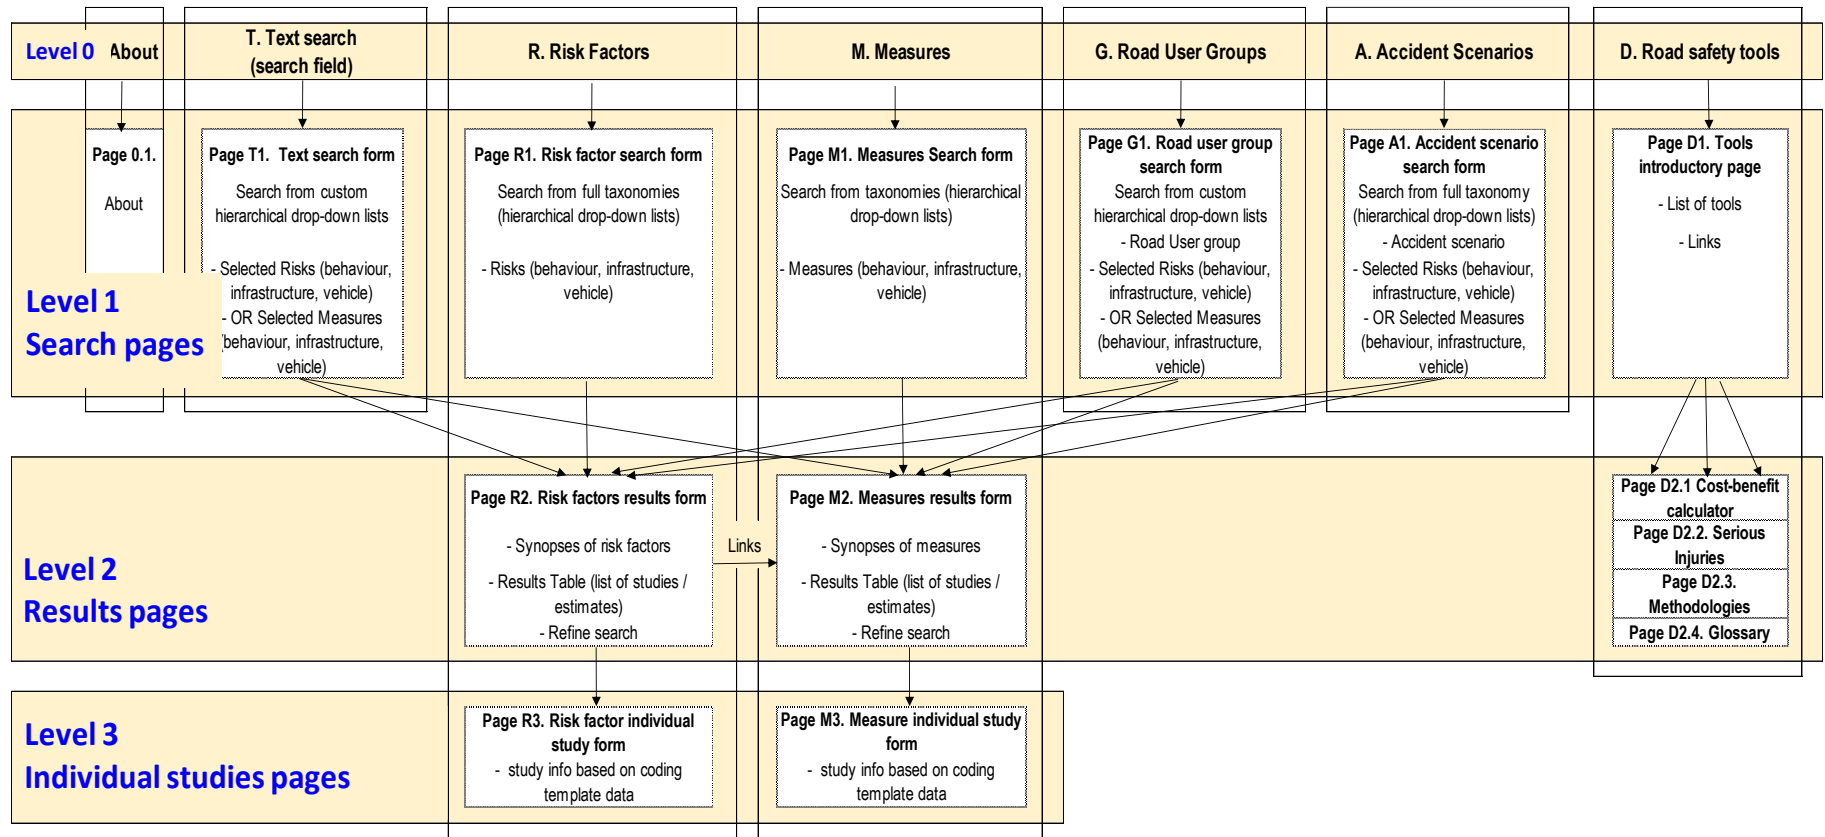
Level 0 About

T. Text search (search field)

R. Risk Factors

M. Measures

G. Road User Groups

A. Accident Scenarios

D. Road safety tools

Page 0.1.

About

Page T1. Text search form

Search from custom hierarchical drop-down lists

- Selected Risks (behaviour, infrastructure, vehicle)
- OR Selected Measures (behaviour, infrastructure, vehicle)

Page R1. Risk factor search form

Search from full taxonomies (hierarchical drop-down lists)

- Risks (behaviour, infrastructure, vehicle)

Page M1. Measures Search form

Search from taxonomies (hierarchical drop-down lists)

- Measures (behaviour, infrastructure, vehicle)

Page G1. Road user group search form

Search from custom hierarchical drop-down lists

- Road User group
- Selected Risks (behaviour, infrastructure, vehicle)
- OR Selected Measures (behaviour, infrastructure, vehicle)

Page A1. Accident scenario search form

Search from full taxonomy (hierarchical drop-down lists)

- Accident scenario
- Selected Risks (behaviour, infrastructure, vehicle)
- OR Selected Measures (behaviour, infrastructure, vehicle)

Page D1. Tools introductory page

- List of tools

- Links

Level 1
Search pages

Page R2. Risk factors results form

- Synopses of risk factors
- Results Table (list of studies / estimates)
- Refine search

Links

Page M2. Measures results form

- Synopses of measures
- Results Table (list of studies / estimates)
- Refine search

Page D2.1 Cost-benefit calculator

Page D2.2. Serious Injuries

Page D2.3. Methodologies

Page D2.4. Glossary

Level 2
Results pages

Page R3. Risk factor individual study form
- study info based on coding template data

Page M3. Measure individual study form
- study info based on coding template data

Level 3
Individual studies pages